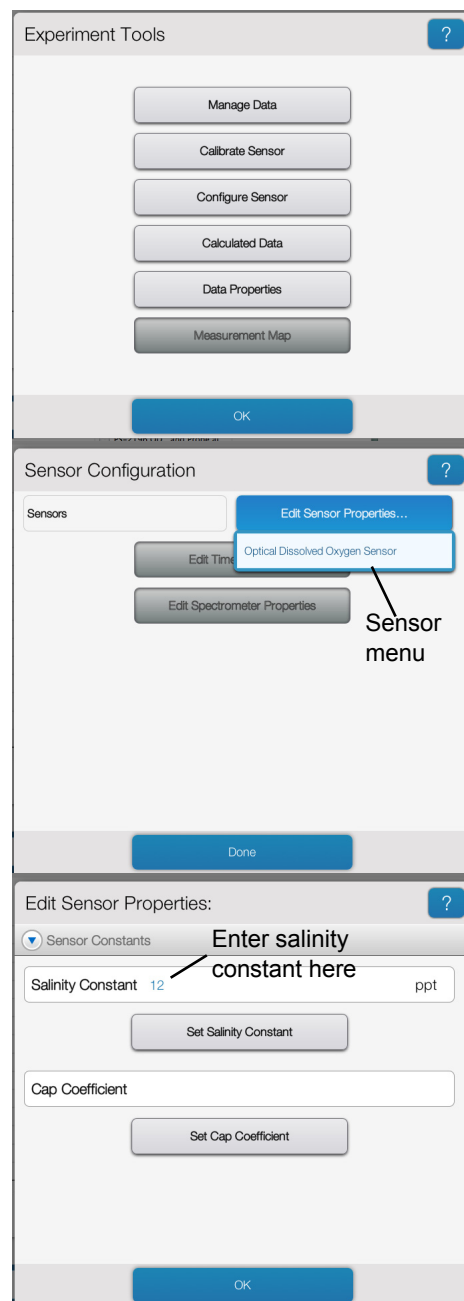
Experiment Tools ?

Manage Data

Calibrate Sensor

Configure Sensor

Calculated Data

Data Properties

Measurement Map

OK

Sensor Configuration ?

Sensors

Edit Sensor Properties...

Optical Dissolved Oxygen Sensor

Edit Time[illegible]

Edit Spectrometer Properties

Sensor menu

Done

Edit Sensor Properties: ?

Sensor Constants

Enter salinity constant here

Salinity Constant 12 ppt

Set Salinity Constant

Cap Coefficient

Set Cap Coefficient

OK